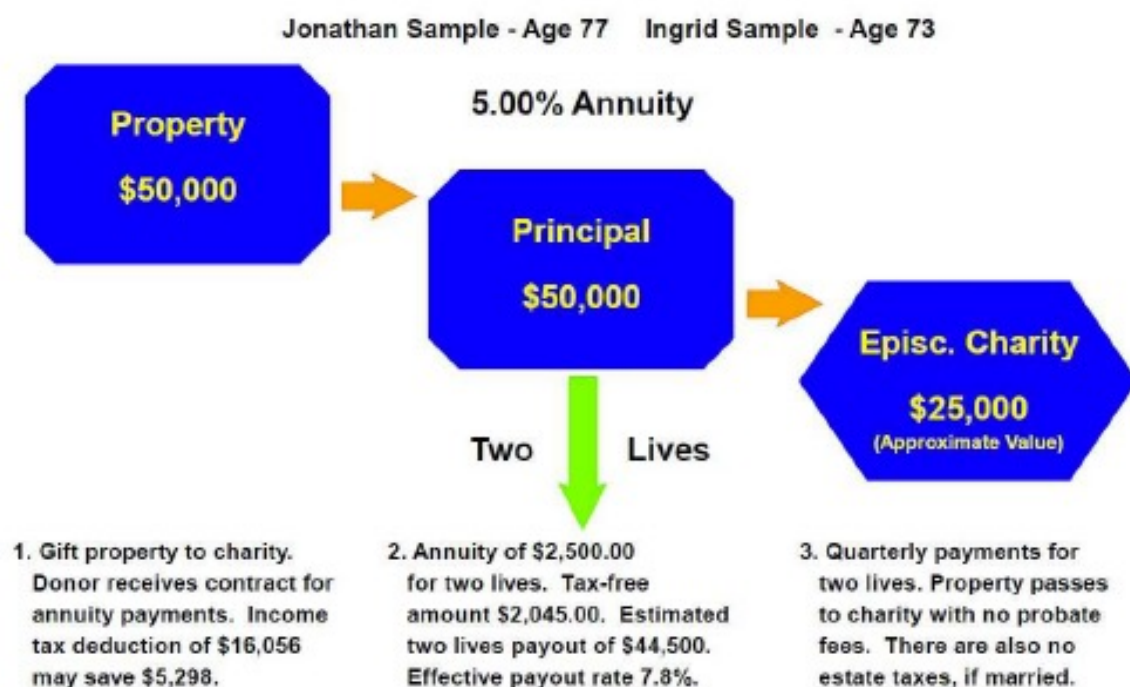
Jonathan Sample - Age 77 Ingrid Sample - Age 73

5.00% Annuity

Property

$50,000

Principal

$50,000

Episc. Charity

$25,000

(Approximate Value)

Two Lives

1. Gift property to charity. Donor receives contract for annuity payments. Income tax deduction of $16,056 may save $5,298.

2. Annuity of $2,500.00 for two lives. Tax-free amount $2,045.00. Estimated two lives payout of $44,500. Effective payout rate 7.8%.

3. Quarterly payments for two lives. Property passes to charity with no probate fees. There are also no estate taxes, if married.